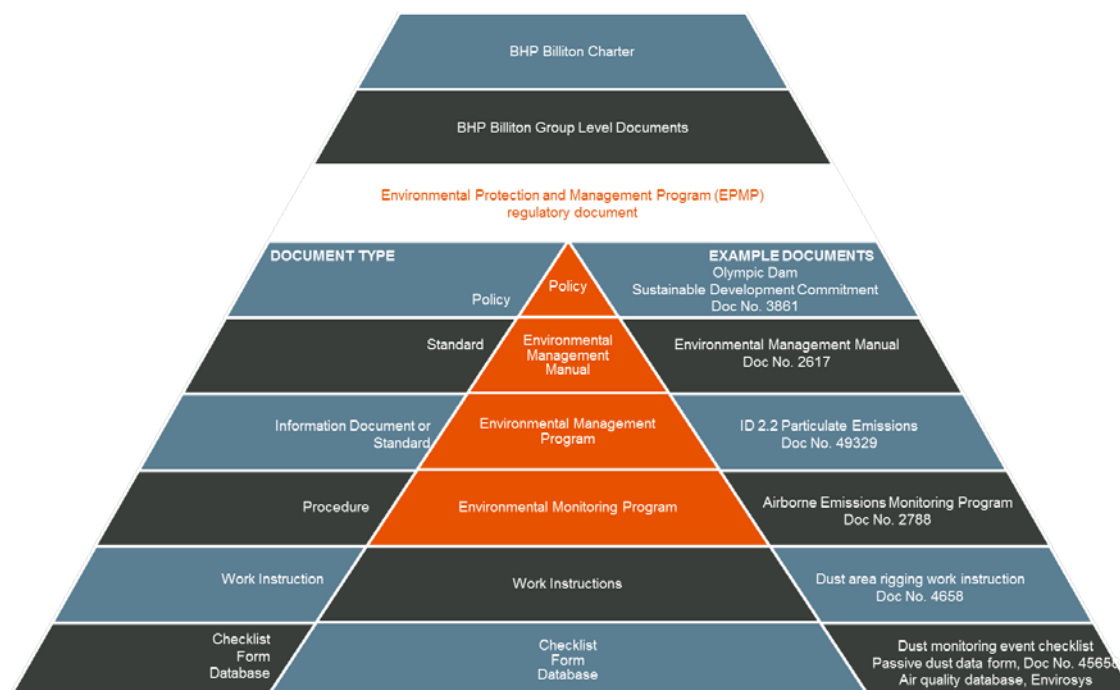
BHP Billiton Charter

BHP Billiton Group Level Documents

Environmental Protection and Management Program (EPMP) regulatory document

DOCUMENT TYPE

EXAMPLE DOCUMENTS

Policy

Policy

Olympic Dam Sustainable Development Commitment Doc No. 3861

Standard

Environmental Management Manual

Environmental Management Manual Doc No. 2617

Information Document or Standard

Environmental Management Program

ID 2.2 Particulate Emissions Doc No. 49329

Procedure

Environmental Monitoring Program

Airborne Emissions Monitoring Program Doc No. 2788

Work Instruction

Work Instructions

Dust area rigging work instruction Doc No. 4658

Checklist Form Database

Checklist Form Database

Dust monitoring event checklist Passive dust data form, Doc No. 4565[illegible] Air quality database, Envirosys